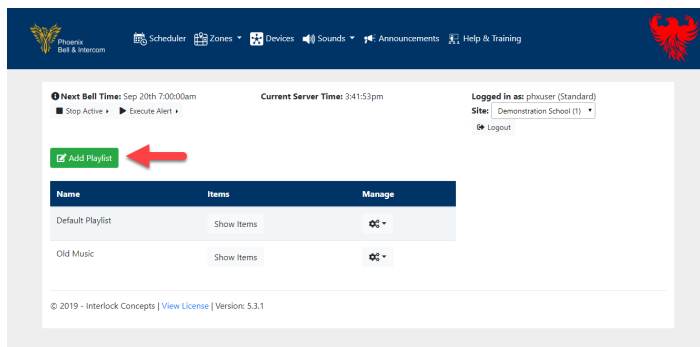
Phoenix Bell & Intercom

Scheduler Zones Devices Sounds Announcements Help & Training

Next Bell Time: Sep 20th 7:00:00am
Stop Active Execute Alert

Current Server Time: 3:41:53pm

Logged in as: phxuser (Standard)
Site: Demonstration School (1)
Logout

Add Playlist

| Name | Items | Manage |
|---|---|---|
| Default Playlist | Show Items | |
| Old Music | Show Items | |

© 2019 - Interlock Concepts | View License | Version: 5.3.1